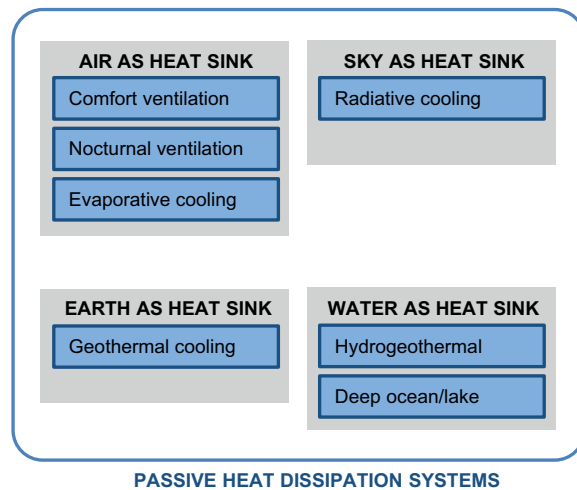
AIR AS HEAT SINK

Comfort ventilation

Nocturnal ventilation

Evaporative cooling

SKY AS HEAT SINK

Radiative cooling

EARTH AS HEAT SINK

Geothermal cooling

WATER AS HEAT SINK

Hydrogeothermal

Deep ocean/lake

PASSIVE HEAT DISSIPATION SYSTEMS